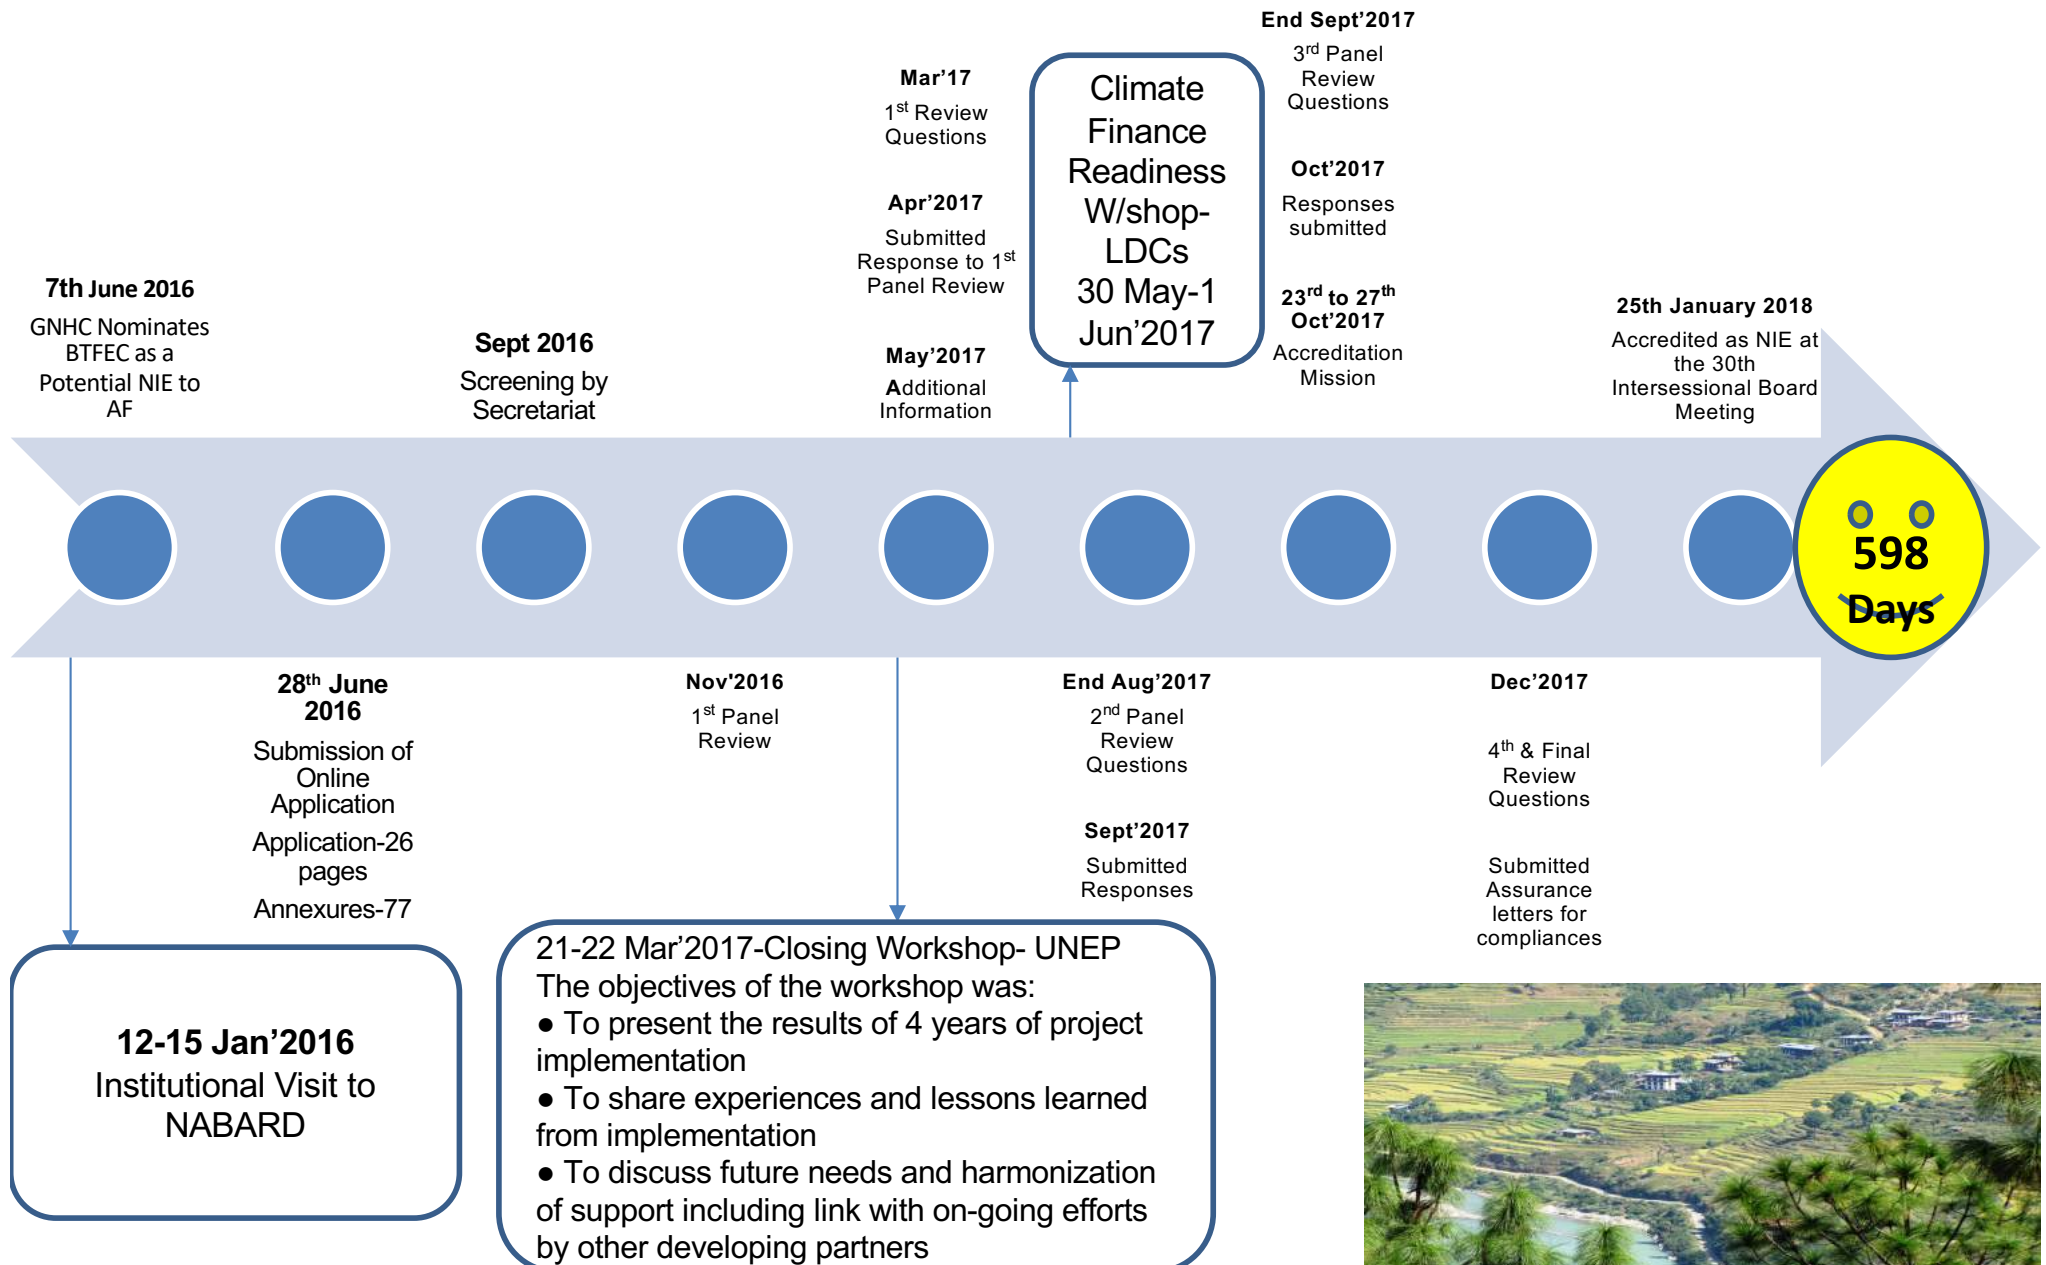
7th June 2016
GNHC Nominates BTFEC as a Potential NIE to AF

Sept 2016
Screening by Secretariat

Mar'17
1$^{st}$ Review Questions

Apr'2017
Submitted Response to 1$^{st}$ Panel Review

May'2017
Additional Information

Climate Finance Readiness W/shop-LDCs
30 May-1 Jun'2017

End Sept'2017
3$^{rd}$ Panel Review Questions

Oct'2017
Responses submitted

23$^{rd}$ to 27$^{th}$ Oct'2017
Accreditation Mission

25th January 2018
Accredited as NIE at the 30th Intersessional Board Meeting

598 Days

28$^{th}$ June 2016
Submission of Online Application
Application-26 pages
Annexures-77

Nov'2016
1$^{st}$ Panel Review

End Aug'2017
2$^{nd}$ Panel Review Questions

Sept'2017
Submitted Responses

Dec'2017
4$^{th}$ & Final Review Questions

Submitted Assurance letters for compliances

12-15 Jan'2016
Institutional Visit to NABARD

21-22 Mar'2017-Closing Workshop- UNEP
The objectives of the workshop was:
● To present the results of 4 years of project implementation
● To share experiences and lessons learned from implementation
● To discuss future needs and harmonization of support including link with on-going efforts by other developing partners